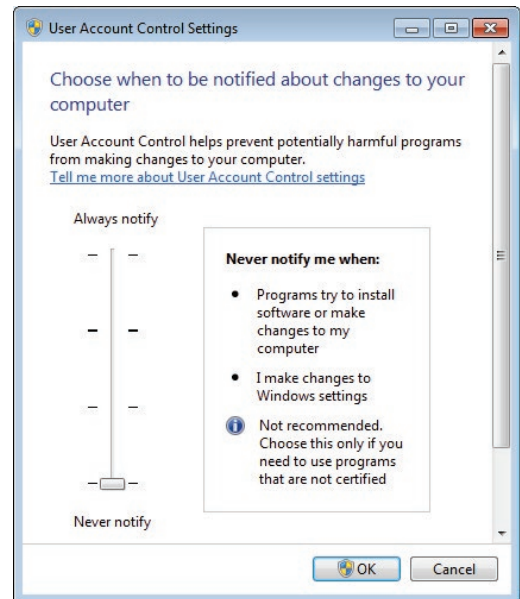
User Account Control Settings

Choose when to be notified about changes to your computer

User Account Control helps prevent potentially harmful programs from making changes to your computer.
Tell me more about User Account Control settings

Always notify

Never notify me when:

• Programs try to install software or make changes to my computer

• I make changes to Windows settings

Not recommended. Choose this only if you need to use programs that are not certified

Never notify

OK Cancel